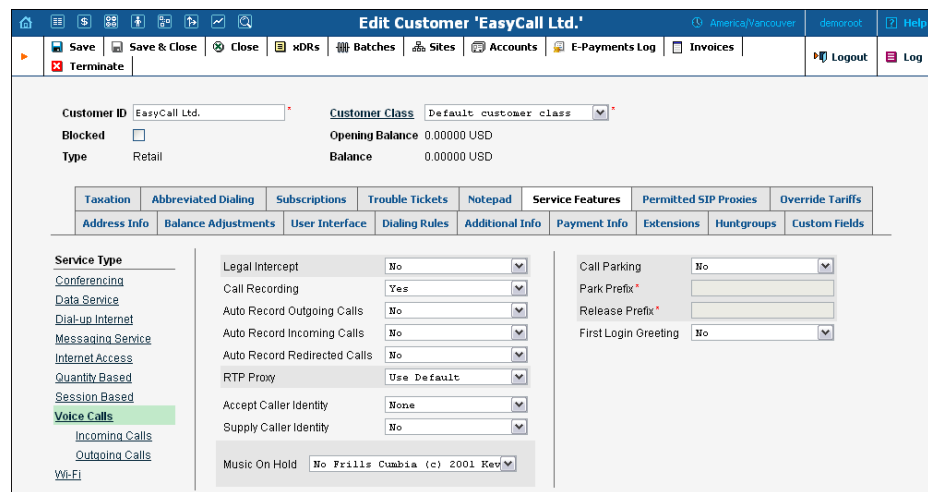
Edit Customer 'EasyCall Ltd.'

America/Vancouver demoroot Help

Save Save & Close Close xDRs Batches Sites Accounts E-Payments Log Invoices Logout Log

Terminate

Customer ID EasyCall Ltd. *

Blocked

Type Retail

Customer Class Default customer class *

Opening Balance 0.00000 USD

Balance 0.00000 USD

Taxation | Abbreviated Dialing | Subscriptions | Trouble Tickets | Notepad | Service Features | Permitted SIP Proxies | Override Tariffs

Address Info | Balance Adjustments | User Interface | Dialing Rules | Additional Info | Payment Info | Extensions | Huntgroups | Custom Fields

Service Type
Conferencing
Data Service
Dial-up Internet
Messaging Service
Internet Access
Quantity Based
Session Based
Voice Calls
Incoming Calls
Outgoing Calls
Wi-Fi

Legal Intercept No
Call Recording Yes
Auto Record Outgoing Calls No
Auto Record Incoming Calls No
Auto Record Redirected Calls No
RTP Proxy Use Default
Accept Caller Identity None
Supply Caller Identity No
Music On Hold No Frills Cumbia (c) 2001 Kev

Call Parking No
Park Prefix*
Release Prefix*
First Login Greeting No